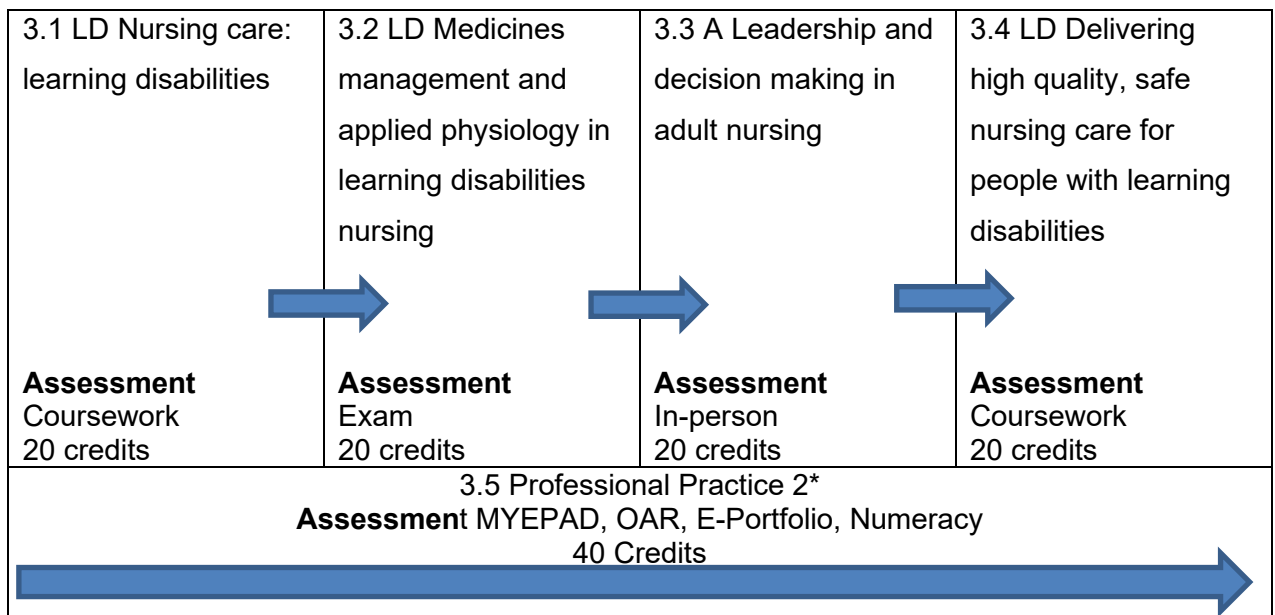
| 3.1 LD Nursing care: learning disabilities<br><br>**Assessment**<br>Coursework<br>20 credits | 3.2 LD Medicines management and applied physiology in learning disabilities nursing<br><br>**Assessment**<br>Exam<br>20 credits | 3.3 A Leadership and decision making in adult nursing<br><br>**Assessment**<br>In-person<br>20 credits | 3.4 LD Delivering high quality, safe nursing care for people with learning disabilities<br><br>**Assessment**<br>Coursework<br>20 credits |
|---|---|---|---|
| 3.5 Professional Practice 2*<br>**Assessmen**t MYEPAD, OAR, E-Portfolio, Numeracy<br>40 Credits | | | |